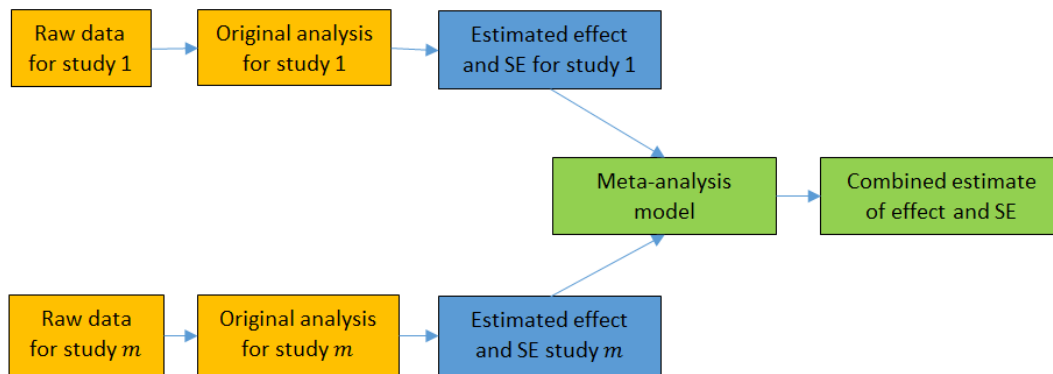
Raw data for study 1

Original analysis for study 1

Estimated effect and SE for study 1

Meta-analysis model

Combined estimate of effect and SE

Raw data for study $m$

Original analysis for study $m$

Estimated effect and SE study $m$